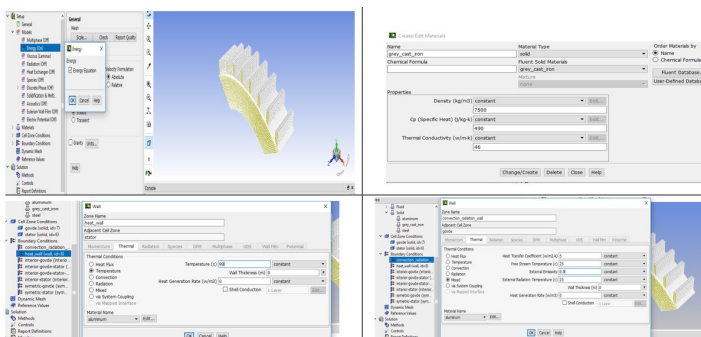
Setup
General
Models
Multiphase (Off)
Energy (On)
Viscous (Laminar)
Radiation (Off)
Heat Exchanger (Off)
Species (Off)
Discrete Phase (Off)
Solidification & Melt.
Acoustics (Off)
Eulerian Wall Film (Off)
Electric Potential (Off)
Materials
Cell Zone Conditions
Boundary Conditions
Dynamic Mesh
Reference Values
Solution
Methods
Controls
Report Definitions

General
Mesh
Scale... Check Report Quality
Energy
Energy
Energy Equation
OK Cancel Help
Velocity Formulation
Absolute
Relative
Steady
Transient
Gravity Units...
Help
Console

Create/Edit Materials
Name
grey_cast_iron
Chemical Formula
Material Type
solid
Fluent Solid Materials
grey_cast_iron
Mixture
none
Order Materials by
Name
Chemical Formula
Fluent Database...
User-Defined Database...
Properties
Density (kg/m3) constant Edit...
7500
Cp (Specific Heat) (j/kg-k) constant Edit...
490
Thermal Conductivity (w/m-k) constant Edit...
46
Change/Create Delete Close Help

aluminum
grey_cast_iron
steel
Cell Zone Conditions
gsvole (solid, id=7)
stator (solid, id=5)
Boundary Conditions
convection_radiation...
heat_wall (wall, id=9)
Wall
Zone Name
heat_wall
Adjacent Cell Zone
stator
Momentum Thermal Radiation Species DPM Multiphase UDS Wall Film Potential
Thermal Conditions
Heat Flux
Temperature
Convection
Radiation
Mixed
via System Coupling
via Mapped Interface
Temperature (c) 900 constant
Wall Thickness (m) 0
Heat Generation Rate (w/m3) 0 constant
Shell Conduction 1 Layer Edit...
Material Name
aluminum Edit...
OK Cancel Help
Dynamic Mesh
Reference Values
Solution
Methods
Controls
Report Definitions

Wall
Zone Name
convection_radiation_wall
Adjacent Cell Zone
gsvole
Momentum Thermal Radiation Species DPM Multiphase UDS Wall Film Potential
Thermal Conditions
Heat Flux
Temperature
Convection
Radiation
Mixed
via System Coupling
via Mapped Interface
Heat Transfer Coefficient (w/m2-k) 5 constant
Free Stream Temperature (c) 25 constant
External Emissivity 0.8 constant
External Radiation Temperature (c) 25 constant
Wall Thickness (m) 0
Heat Generation Rate (w/m3) 0 constant
Shell Conduction 1 Layer Edit...
Material Name
aluminum Edit...
OK Cancel Help